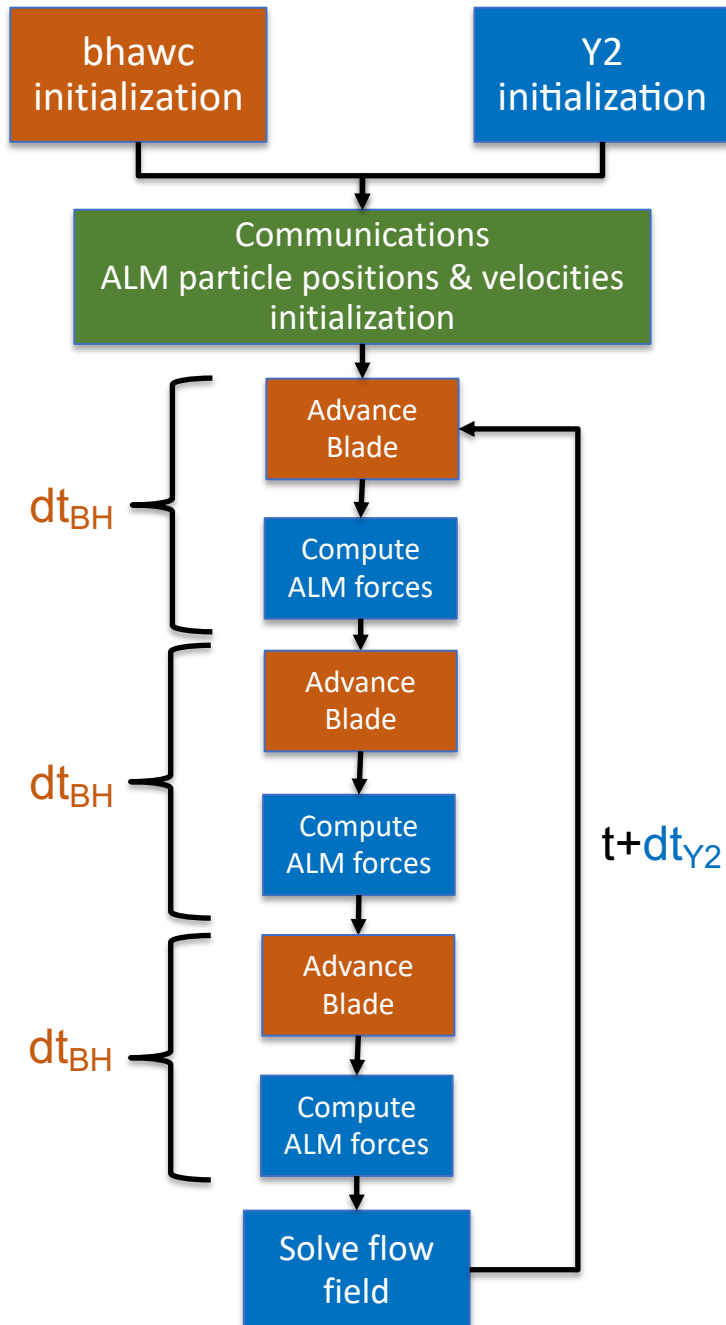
bhawc initialization

Y2 initialization

Communications
ALM particle positions & velocities initialization

$dt_{BH}$

Advance Blade

Compute ALM forces

$dt_{BH}$

Advance Blade

Compute ALM forces

$dt_{BH}$

Advance Blade

Compute ALM forces

Solve flow field

$t+dt_{Y2}$